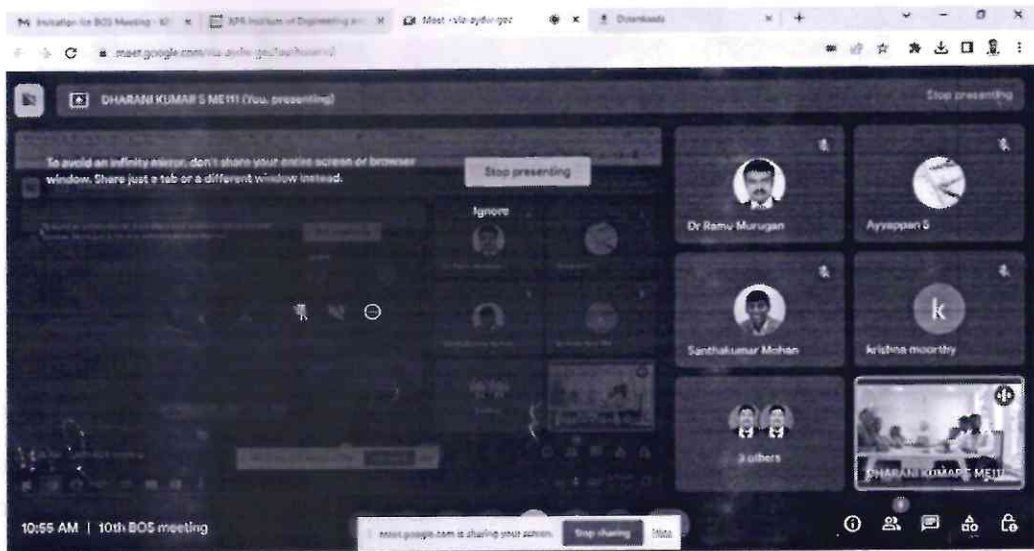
M Invitation for BOS Meeting - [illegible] × KPR Institute of Engineering an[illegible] × Meet - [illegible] × Downloads × +

meet.google.com/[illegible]

DHARANI KUMAR S ME111 (You, presenting)

Stop presenting

To avoid an infinity mirror, don't share your entire screen or browser window. Share just a tab or a different window instead.

Stop presenting

Ignore

Dr Ramu Murugan

Ayyappan S

Santhakumar Mohan

krishna moorthy

k

3 others

DHARANI KUMAR S ME111

10:55 AM | 10th BOS meeting

meet.google.com is sharing your screen. Stop sharing Hide